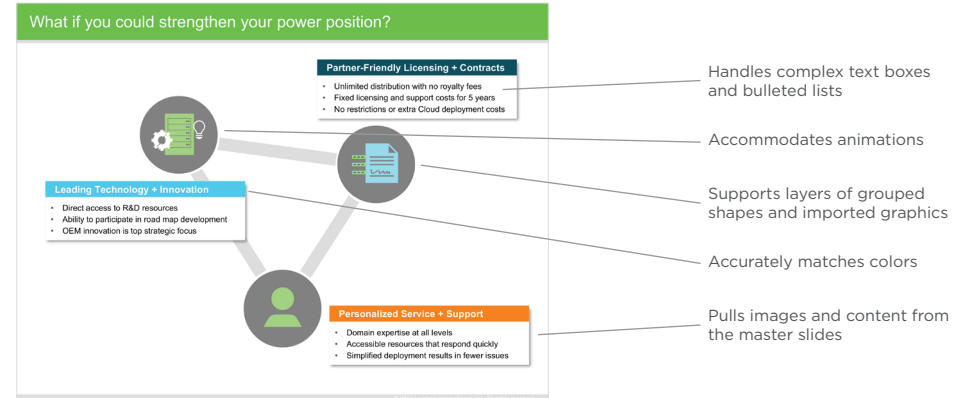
What if you could strengthen your power position?

Partner-Friendly Licensing + Contracts
- Unlimited distribution with no royalty fees
- Fixed licensing and support costs for 5 years
- No restrictions or extra Cloud deployment costs

Leading Technology + Innovation
- Direct access to R&D resources
- Ability to participate in road map development
- OEM innovation is top strategic focus

Personalized Service + Support
- Domain expertise at all levels
- Accessible resources that respond quickly
- Simplified deployment results in fewer issues

Handles complex text boxes and bulleted lists

Accommodates animations

Supports layers of grouped shapes and imported graphics

Accurately matches colors

Pulls images and content from the master slides